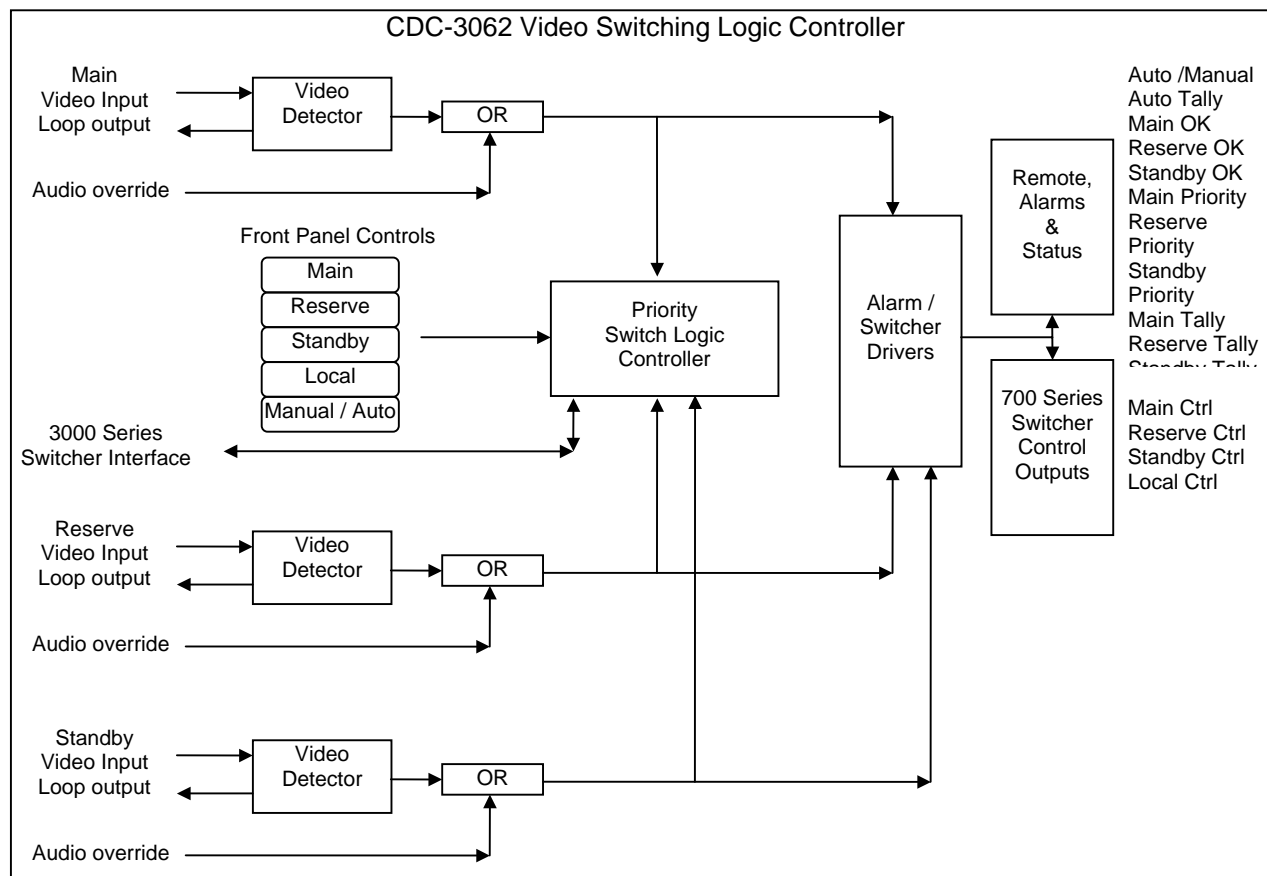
CDC-3062 Video Switching Logic Controller

Main
Video Input
Loop output

Video
Detector

OR

Audio override

Auto /Manual
Auto Tally
Main OK
Reserve OK
Standby OK
Main Priority
Reserve
Priority
Standby
Priority
Main Tally
Reserve Tally
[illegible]

Remote,
Alarms
&
Status

Front Panel Controls

Main
Reserve
Standby
Local
Manual / Auto

Priority
Switch Logic
Controller

Alarm /
Switcher
Drivers

700 Series
Switcher
Control
Outputs

Main Ctrl
Reserve Ctrl
Standby Ctrl
Local Ctrl

3000 Series
Switcher Interface

Reserve
Video Input
Loop output

Video
Detector

OR

Audio override

Standby
Video Input
Loop output

Video
Detector

OR

Audio override